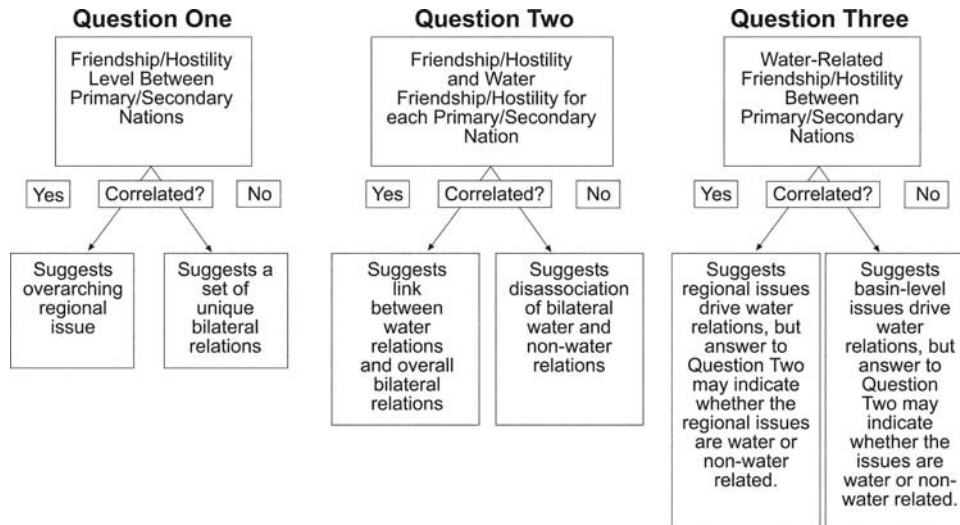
Question One

Friendship/Hostility Level Between Primary/Secondary Nations

Yes

Correlated?

No

Suggests overarching regional issue

Suggests a set of unique bilateral relations

Question Two

Friendship/Hostility and Water Friendship/Hostility for each Primary/Secondary Nation

Yes

Correlated?

No

Suggests link between water relations and overall bilateral relations

Suggests disassociation of bilateral water and non-water relations

Question Three

Water-Related Friendship/Hostility Between Primary/Secondary Nations

Yes

Correlated?

No

Suggests regional issues drive water relations, but answer to Question Two may indicate whether the regional issues are water or non-water related.

Suggests basin-level issues drive water relations, but answer to Question Two may indicate whether the issues are water or non-water related.